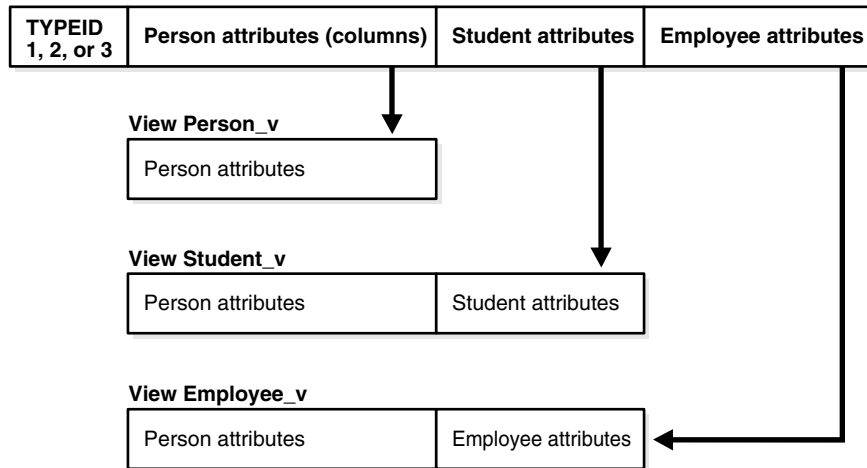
| TYPEID 1, 2, or 3 | Person attributes (columns) | Student attributes | Employee attributes |
|---|---|---|---|

View Person_v

| Person attributes |
|---|

View Student_v

| Person attributes | Student attributes |
|---|---|

View Employee_v

| Person attributes | Employee attributes |
|---|---|